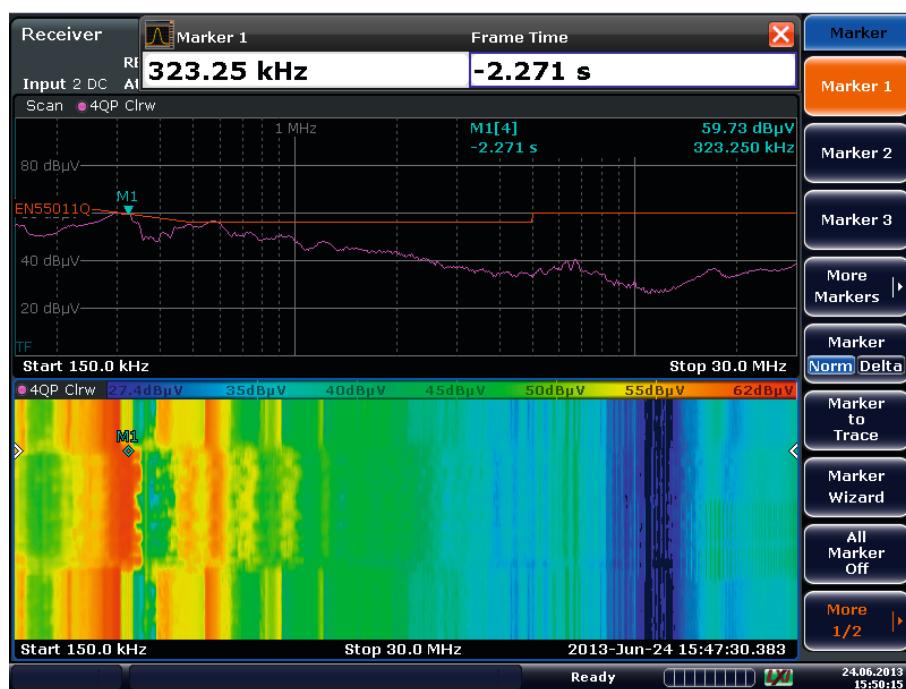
Receiver
Input 2 DC
RE
At

Marker 1
323.25 kHz

Frame Time
-2.271 s

Scan ● 4QP Clrw

1 MHz
M1[4]
-2.271 s
59.73 dBµV
323.250 kHz

80 dBµV
M1
EN55011Q
40 dBµV
20 dBµV
TF

Start 150.0 kHz
Stop 30.0 MHz

● 4QP Clrw 27.4dBµV 35dBµV 40dBµV 45dBµV 50dBµV 55dBµV 62dBµV

M1

Start 150.0 kHz
Stop 30.0 MHz
2013-Jun-24 15:47:30.383

Ready

24.06.2013
15:50:15

Marker
Marker 1
Marker 2
Marker 3
More Markers
Marker
Norm Delta
Marker to Trace
Marker Wizard
All Marker Off
More 1/2